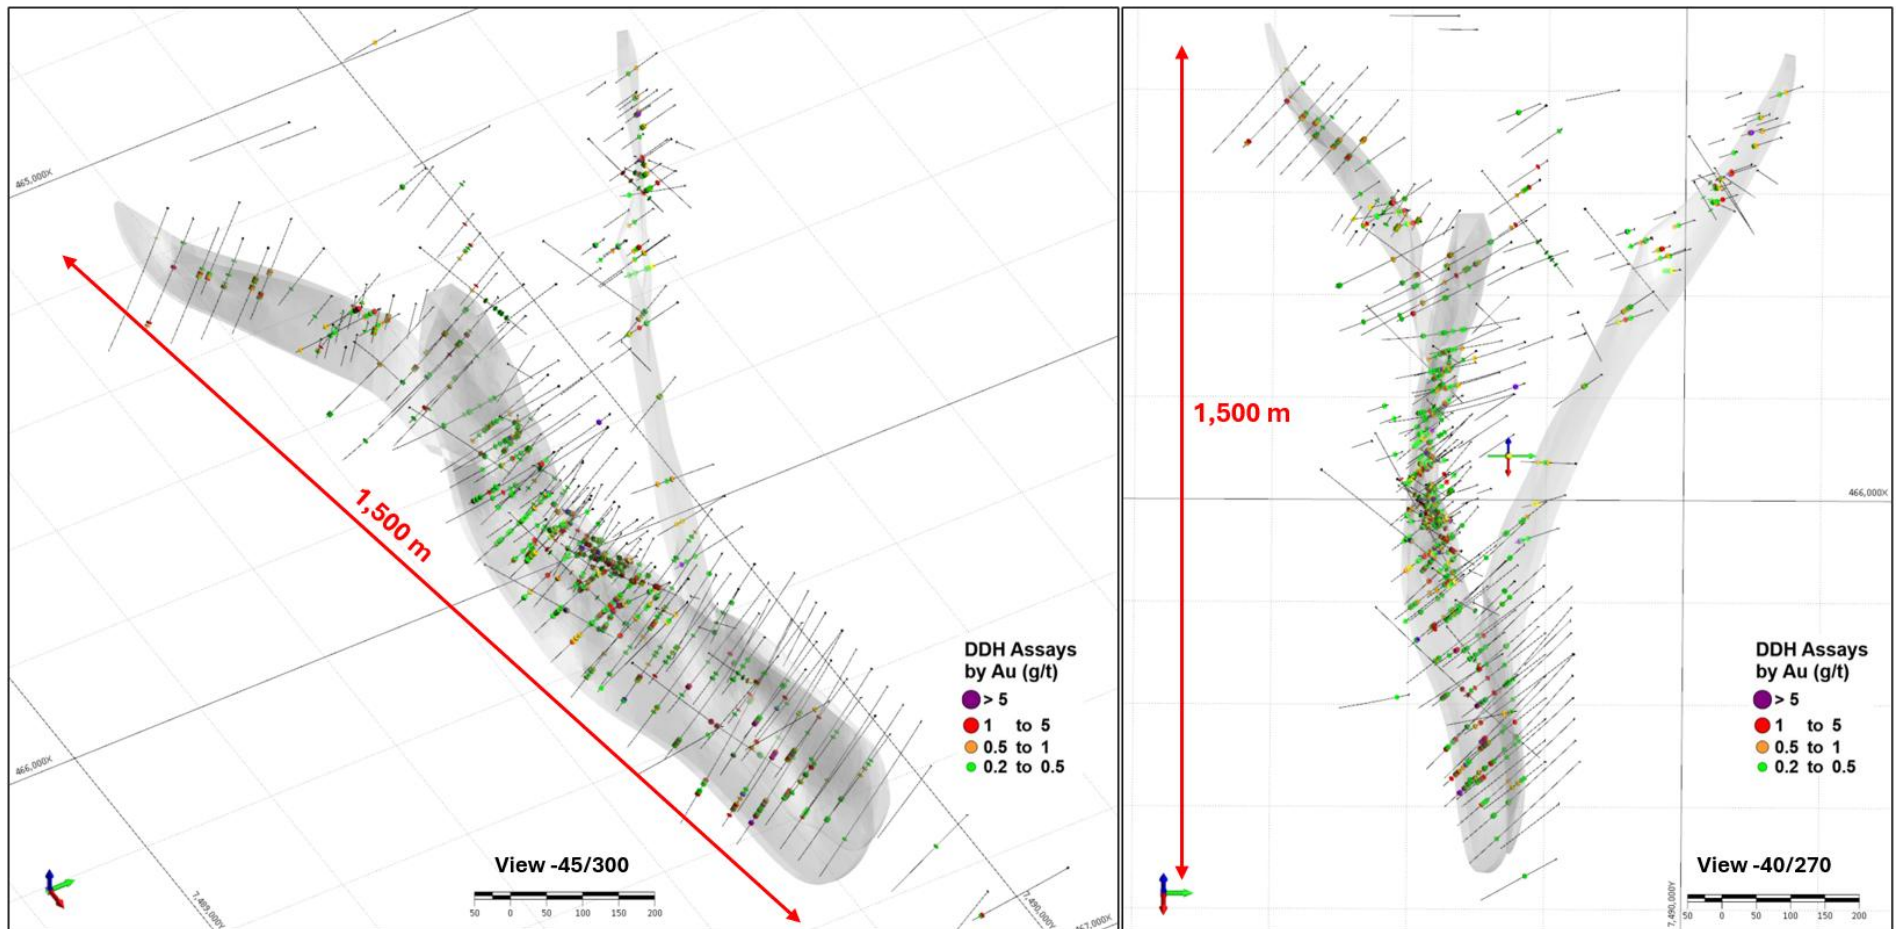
465,000X

1,500 m

466,000X

7,489,000Y

7,490,000Y

467,000X

DDH Assays by Au (g/t)
> 5
1 to 5
0.5 to 1
0.2 to 0.5

View -45/300

50 0 50 100 150 200

1,500 m

466,000X

DDH Assays by Au (g/t)
> 5
1 to 5
0.5 to 1
0.2 to 0.5

View -40/270

7,490,000Y

50 0 50 100 150 200